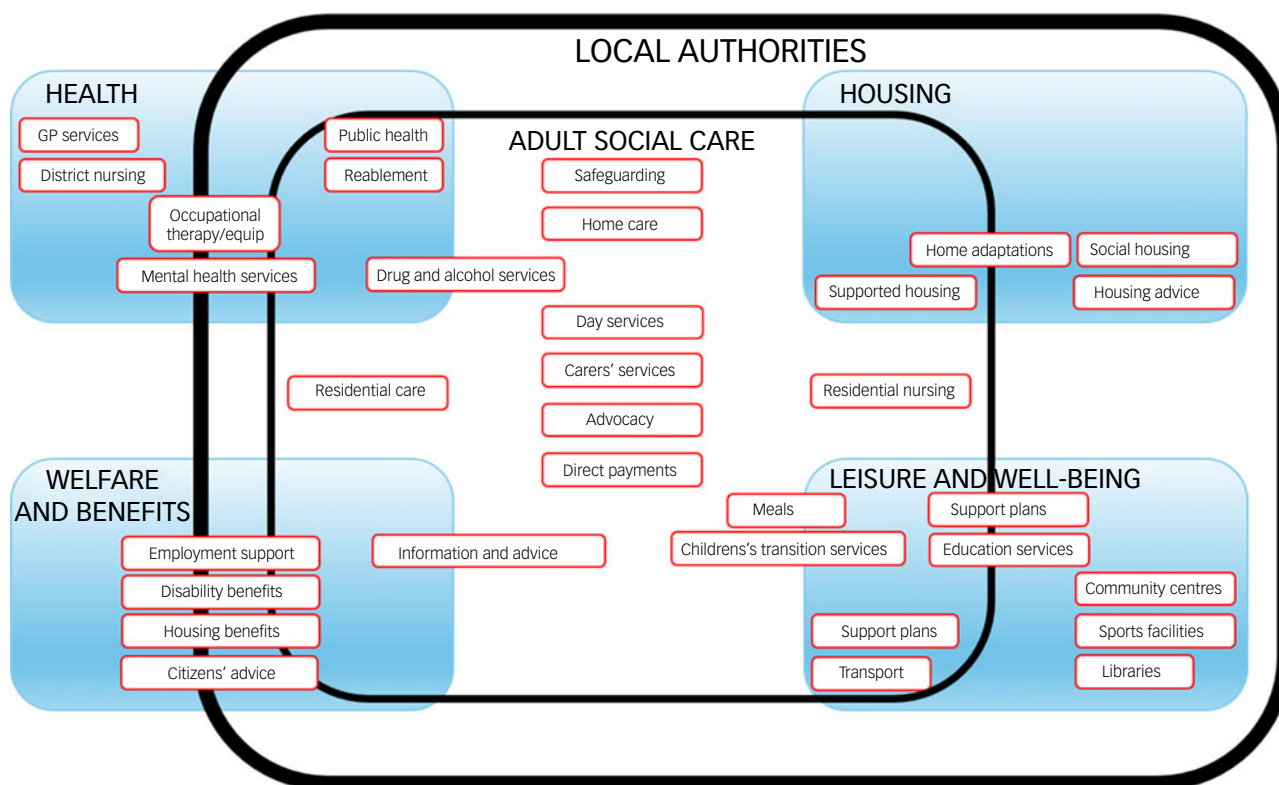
LOCAL AUTHORITIES

HEALTH

GP services

District nursing

Occupational therapy/equip

Mental health services

Public health

Reablement

Drug and alcohol services

ADULT SOCIAL CARE

Safeguarding

Home care

Day services

Carers' services

Advocacy

Direct payments

HOUSING

Home adaptations

Social housing

Supported housing

Housing advice

Residential care

Residential nursing

WELFARE AND BENEFITS

Employment support

Disability benefits

Housing benefits

Citizens' advice

Information and advice

LEISURE AND WELL-BEING

Meals

Support plans

Childrens's transition services

Education services

Community centres

Support plans

Sports facilities

Transport

Libraries